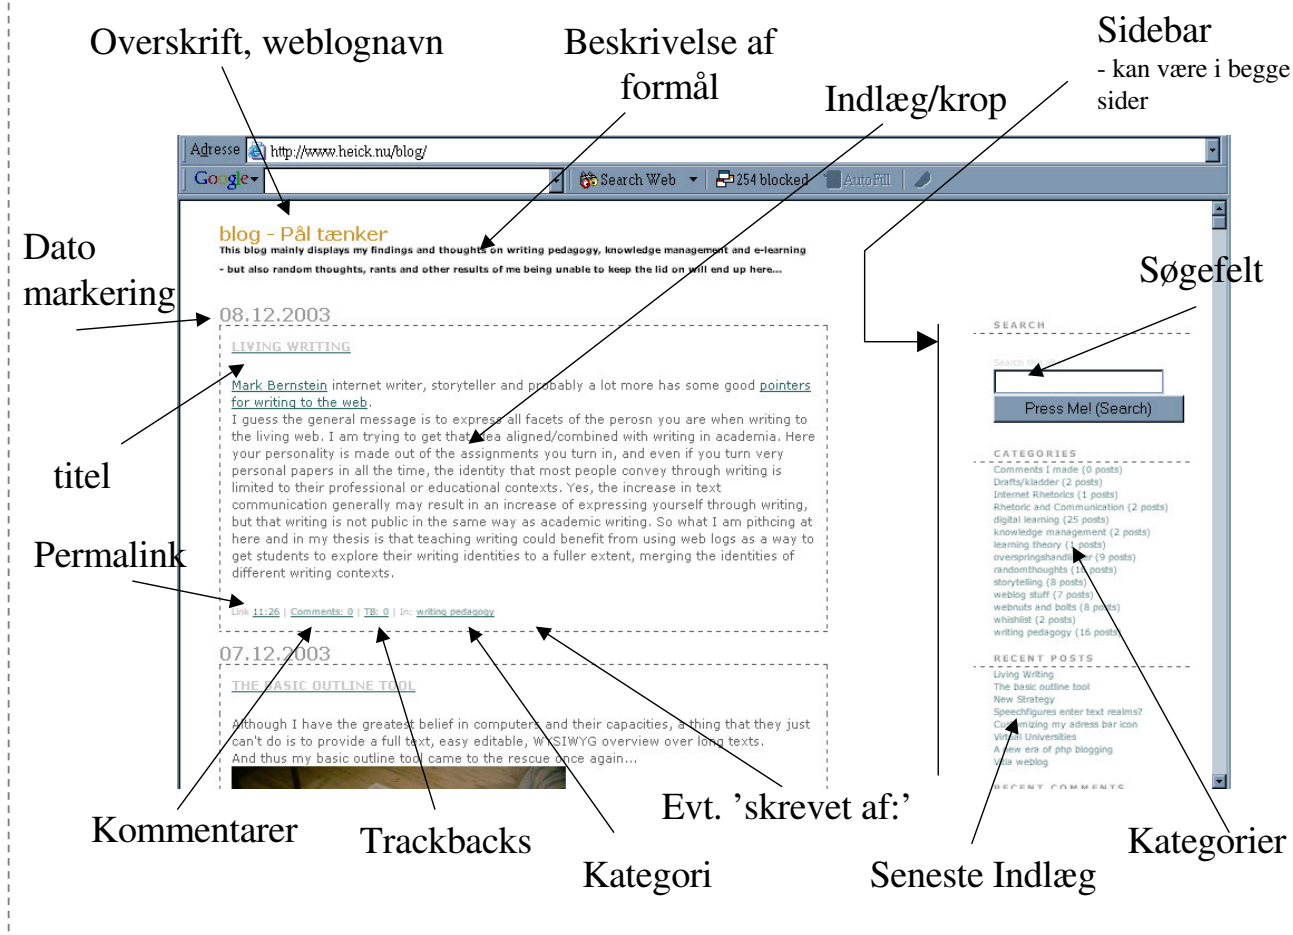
Overskrift, weblognavn

Beskrivelse af formål

Indlæg/krop

Sidebar
- kan være i begge sider

Adresse http://www.heick.nu/blog/

Google Search Web 254 blocked AutoFill

blog - Pål tænker
This blog mainly displays my findings and thoughts on writing pedagogy, knowledge management and e-learning - but also random thoughts, rants and other results of me being unable to keep the lid on will end up here...

Dato markering

Søgefelt

08.12.2003

LIVING WRITING

Mark Bernstein internet writer, storyteller and probably a lot more has some good pointers for writing to the web.
I guess the general message is to express all facets of the perosn you are when writing to the living web. I am trying to get that idea aligned/combined with writing in academia. Here your personality is made out of the assignments you turn in, and even if you turn very personal papers in all the time, the identity that most people convey through writing is limited to their professional or educational contexts. Yes, the increase in text communication generally may result in an increase of expressing yourself through writing, but that writing is not public in the same way as academic writing. So what I am pithcing at here and in my thesis is that teaching writing could benefit from using web logs as a way to get students to explore their writing identities to a fuller extent, merging the identities of different writing contexts.

Link 11:26 | Comments: 0 | TB: 0 | In: writing pedagogy

07.12.2003

THE BASIC OUTLINE TOOL

Although I have the greatest belief in computers and their capacities, a thing that they just can't do is to provide a full text, easy editable, WYSIWYG overview over long texts.
And thus my basic outline tool came to the rescue once again...

SEARCH
Search this
Press Me! (Search)

CATEGORIES
Comments I made (0 posts)
Drafts/kladder (2 posts)
Internet Rhetorics (1 posts)
Rhetoric and Communication (2 posts)
digital learning (25 posts)
knowledge management (2 posts)
learning theory (1 posts)
overspringshandlinger (9 posts)
randomthoughts (16 posts)
storytelling (8 posts)
weblog stuff (7 posts)
webnuts and bolts (8 posts)
whishlist (2 posts)
writing pedagogy (16 posts)

RECENT POSTS
Living Writing
The basic outline tool
New Strategy
Speechfigures enter text realms?
Customizing my adress bar icon
Virtual Universities
A new era of php blogging
Villa weblog

RECENT COMMENTS

titel

Permalink

Kommentarer

Trackbacks

Kategori

Evt. 'skrevet af:'

Seneste Indlæg

Kategorier